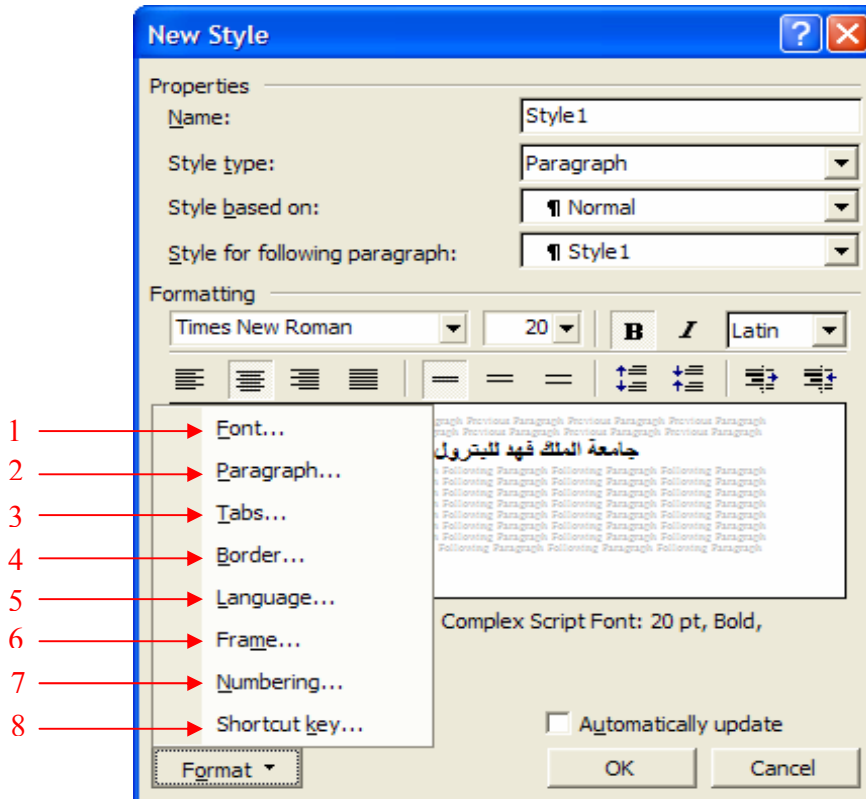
New Style

Properties

Name: Style1

Style type: Paragraph

Style based on: ¶ Normal

Style for following paragraph: ¶ Style1

Formatting

Times New Roman 20 B I Latin

1 Font...
2 Paragraph...
3 Tabs...
4 Border...
5 Language...
6 Frame...
7 Numbering...
8 Shortcut key...

Previous Paragraph Previous Paragraph Previous Paragraph Previous Paragraph Previous Paragraph Previous Paragraph

جامعة الملك فهد للبترول

Following Paragraph Following Paragraph Following Paragraph Following Paragraph Following Paragraph Following Paragraph Following Paragraph Following Paragraph Following Paragraph Following Paragraph Following Paragraph Following Paragraph Following Paragraph Following Paragraph Following Paragraph Following Paragraph Following Paragraph Following Paragraph Following Paragraph Following Paragraph Following Paragraph Following Paragraph Following Paragraph Following Paragraph Following Paragraph

Complex Script Font: 20 pt, Bold,

Automatically update

Format OK Cancel